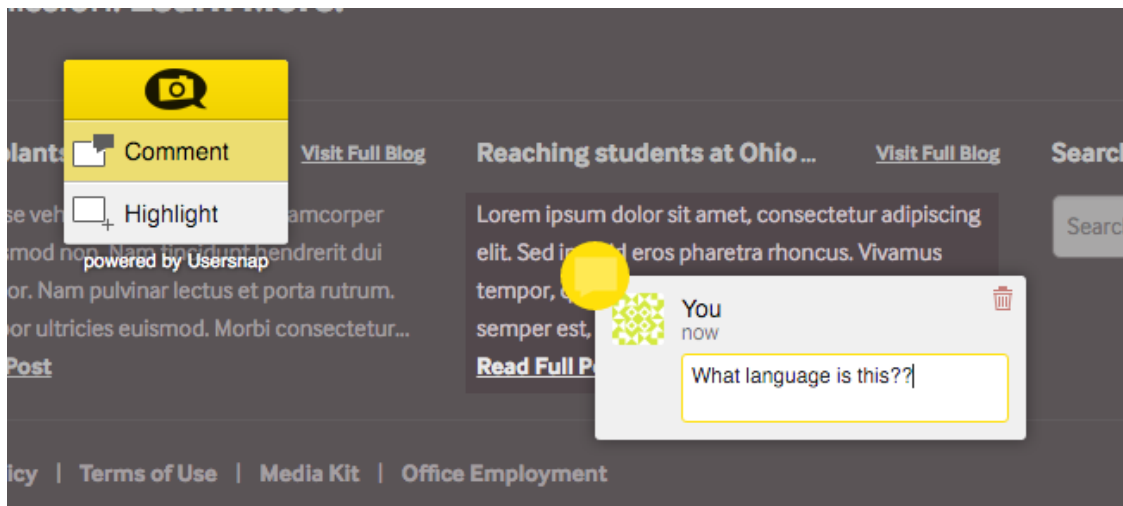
Comment

Highlight

powered by Usersnap

lants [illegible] Visit Full Blog

se veh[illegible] amcorper smod non. Nam tincidunt hendrerit dui or. Nam pulvinar lectus et porta rutrum. or ultricies euismod. Morbi consectetur...

Post

Reaching students at Ohio ... Visit Full Blog

Lorem ipsum dolor sit amet, consectetur adipiscing elit. Sed in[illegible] eros pharetra rhoncus. Vivamus tempor, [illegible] semper est, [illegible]

Read Full P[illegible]

You
now

What language is this??

Search

Search

icy | Terms of Use | Media Kit | Office Employment